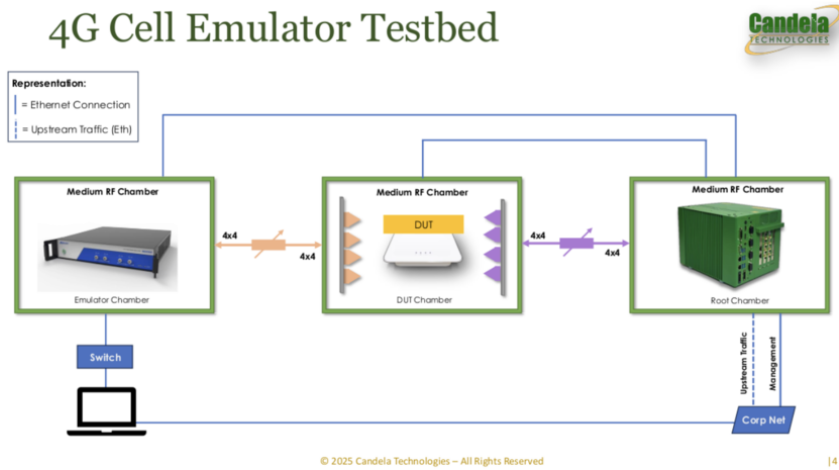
4G Cell Emulator Testbed

Candela TECHNOLOGIES

Representation:
= Ethernet Connection
= Upstream Traffic (Eth)

Medium RF Chamber
Emulator Chamber

4x4
4x4

Medium RF Chamber
DUT
DUT Chamber

4x4
4x4

Medium RF Chamber
Root Chamber

Switch

Upstream Traffic
Management

Corp Net

© 2025 Candela Technologies – All Rights Reserved

|4